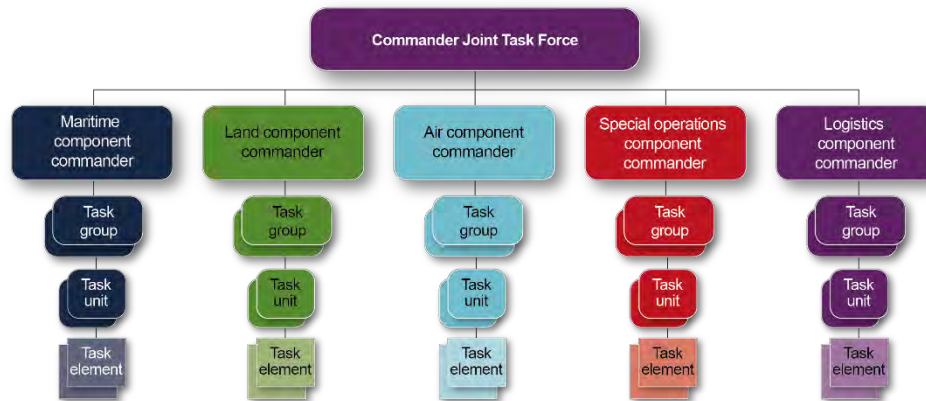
Commander Joint Task Force

Maritime component commander

Task group

Task unit

Task element

Land component commander

Task group

Task unit

Task element

Air component commander

Task group

Task unit

Task element

Special operations component commander

Task group

Task unit

Task element

Logistics component commander

Task group

Task unit

Task element